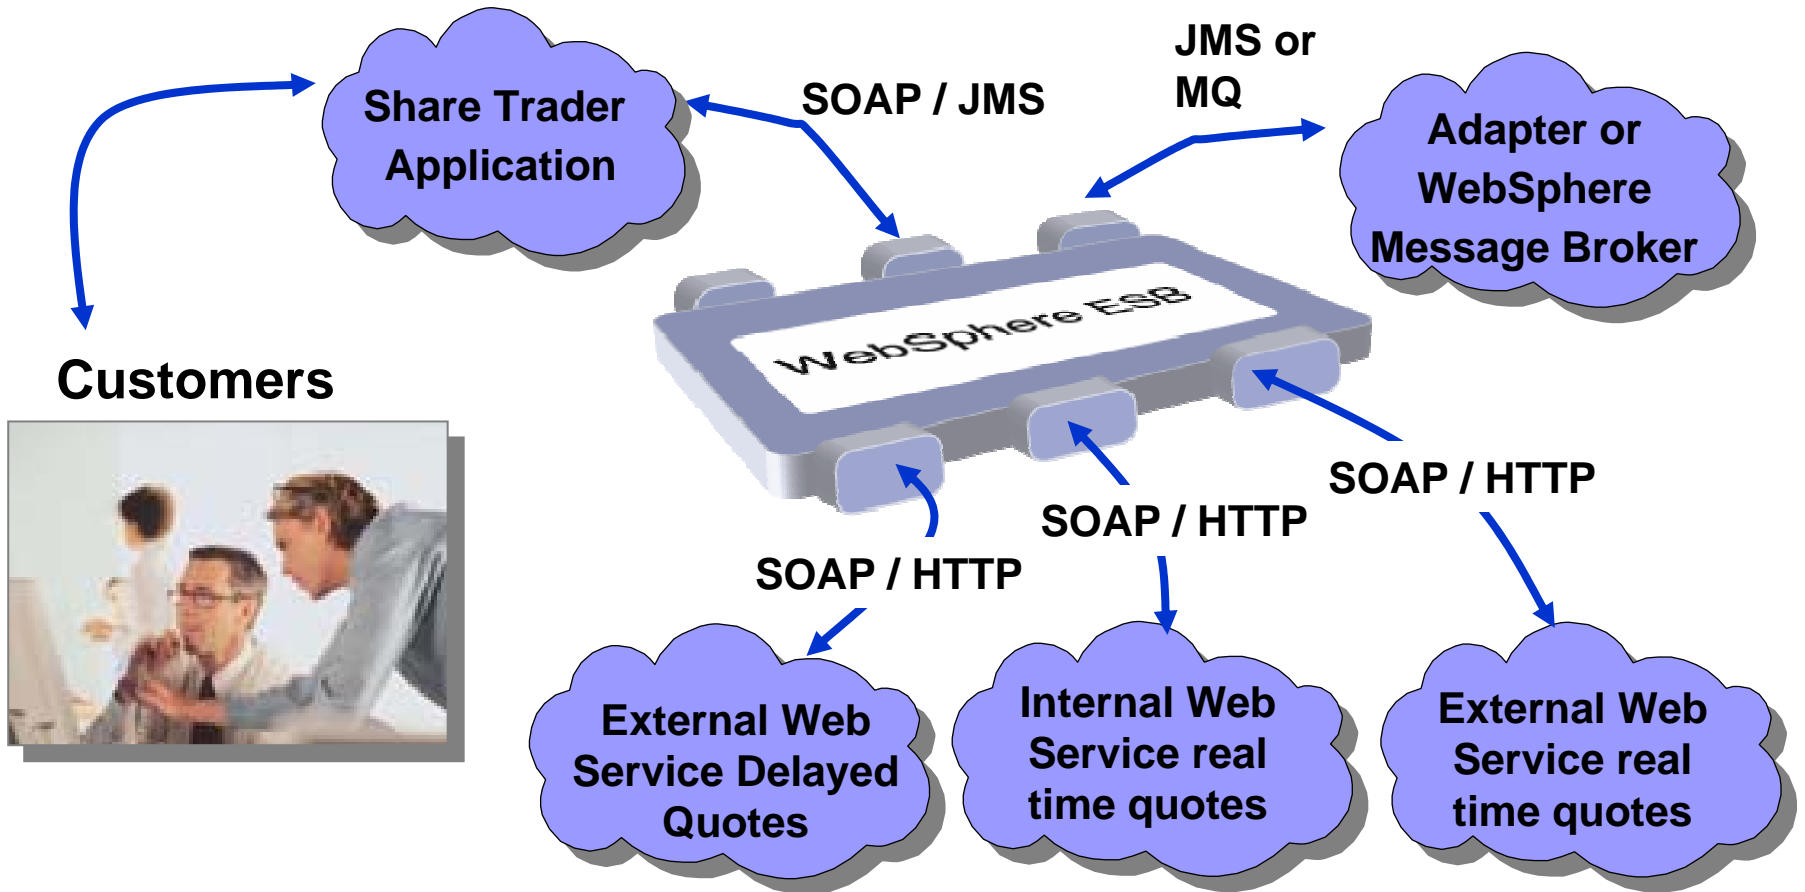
Share Trader Application

SOAP / JMS

JMS or MQ

Adapter or WebSphere Message Broker

Customers

WebSphere ESB

SOAP / HTTP

SOAP / HTTP

SOAP / HTTP

External Web Service Delayed Quotes

Internal Web Service real time quotes

External Web Service real time quotes